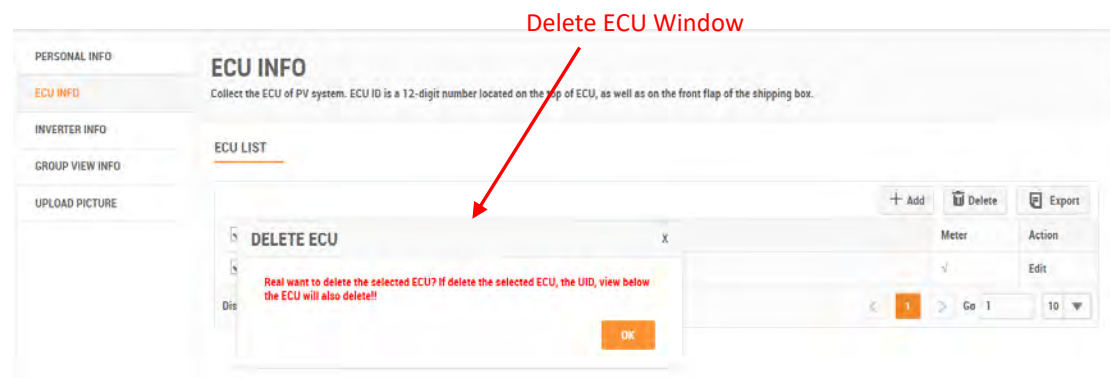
Delete ECU Window

PERSONAL INFO
ECU INFO
INVERTER INFO
GROUP VIEW INFO
UPLOAD PICTURE

ECU INFO

Collect the ECU of PV system. ECU ID is a 12-digit number located on the top of ECU, as well as on the front flap of the shipping box.

ECU LIST

+ Add   Delete   Export

Meter   Action
√   Edit

Dis

< 1 > Go 1   10

DELETE ECU   X

Real want to delete the selected ECU? If delete the selected ECU, the UID, view below the ECU will also delete!!

OK